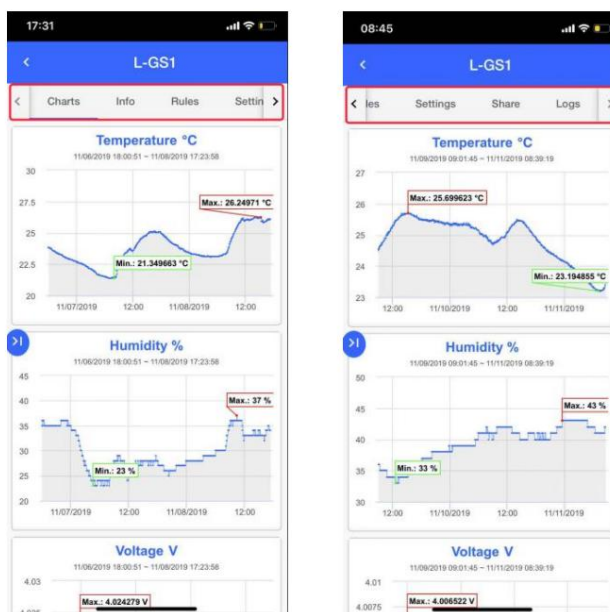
17:31

L-GS1

Charts Info Rules Settin

Temperature °C

11/06/2019 18:00:51 ~ 11/08/2019 17:23:58

30
27.5
25
22.5
20

Max.: 26.24971 °C

Min.: 21.349663 °C

11/07/2019 12:00 11/08/2019 12:00

Humidity %

11/06/2019 18:00:51 ~ 11/08/2019 17:23:58

45
40
35
30
25
20

Max.: 37 %

Min.: 23 %

11/07/2019 12:00 11/08/2019 12:00

Voltage V

11/06/2019 18:00:51 ~ 11/08/2019 17:23:58

4.03

Max.: 4.024279 V

08:45

L-GS1

les Settings Share Logs

Temperature °C

11/09/2019 09:01:45 ~ 11/11/2019 08:39:19

27
26
25
24
23

Max.: 25.699623 °C

Min.: 23.194855 °C

12:00 11/10/2019 12:00 11/11/2019

Humidity %

11/09/2019 09:01:45 ~ 11/11/2019 08:39:19

50
45
40
35
30

Max.: 43 %

Min.: 33 %

12:00 11/10/2019 12:00 11/11/2019

Voltage V

11/09/2019 09:01:45 ~ 11/11/2019 08:39:19

4.01
4.0075

Max.: 4.006522 V